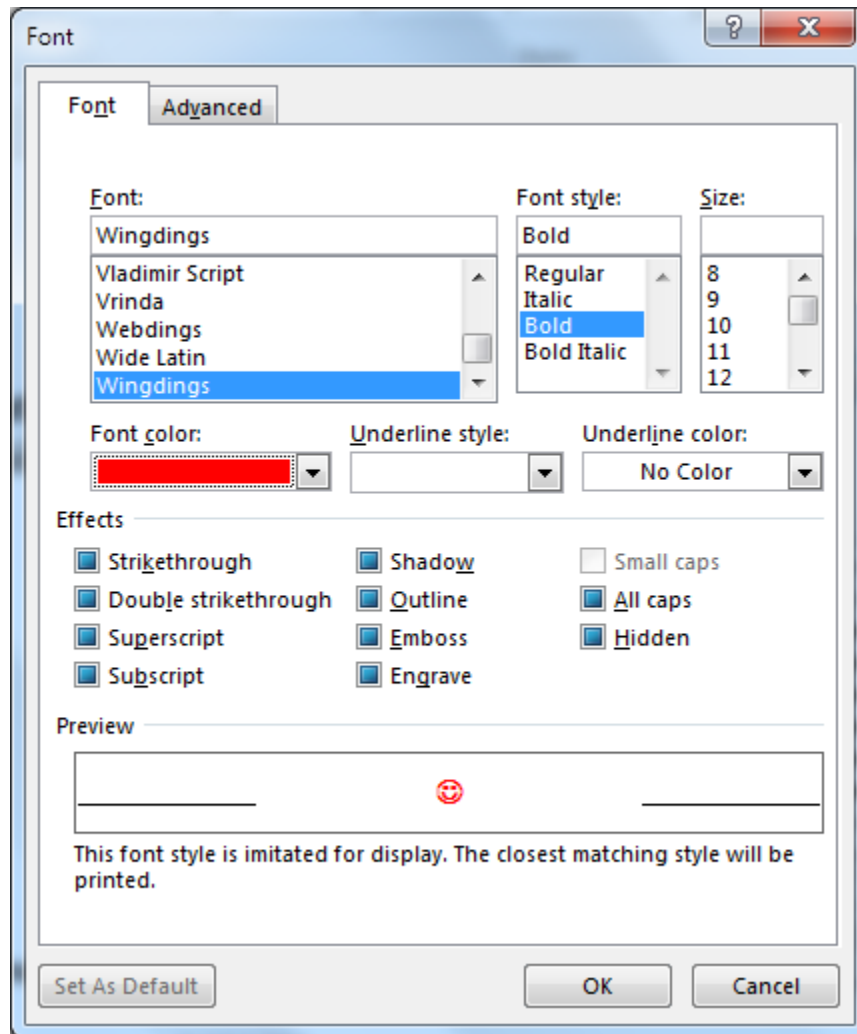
Font

?
X

Font
Advanced

Font:
Wingdings
Vladimir Script
Vrinda
Webdings
Wide Latin
Wingdings

Font style:
Bold
Regular
Italic
Bold
Bold Italic

Size:
8
9
10
11
12

Font color:
Underline style:
Underline color:
No Color

Effects
Strikethrough
Double strikethrough
Superscript
Subscript
Shadow
Outline
Emboss
Engrave
Small caps
All caps
Hidden

Preview
☺

This font style is imitated for display. The closest matching style will be printed.

Set As Default
OK
Cancel